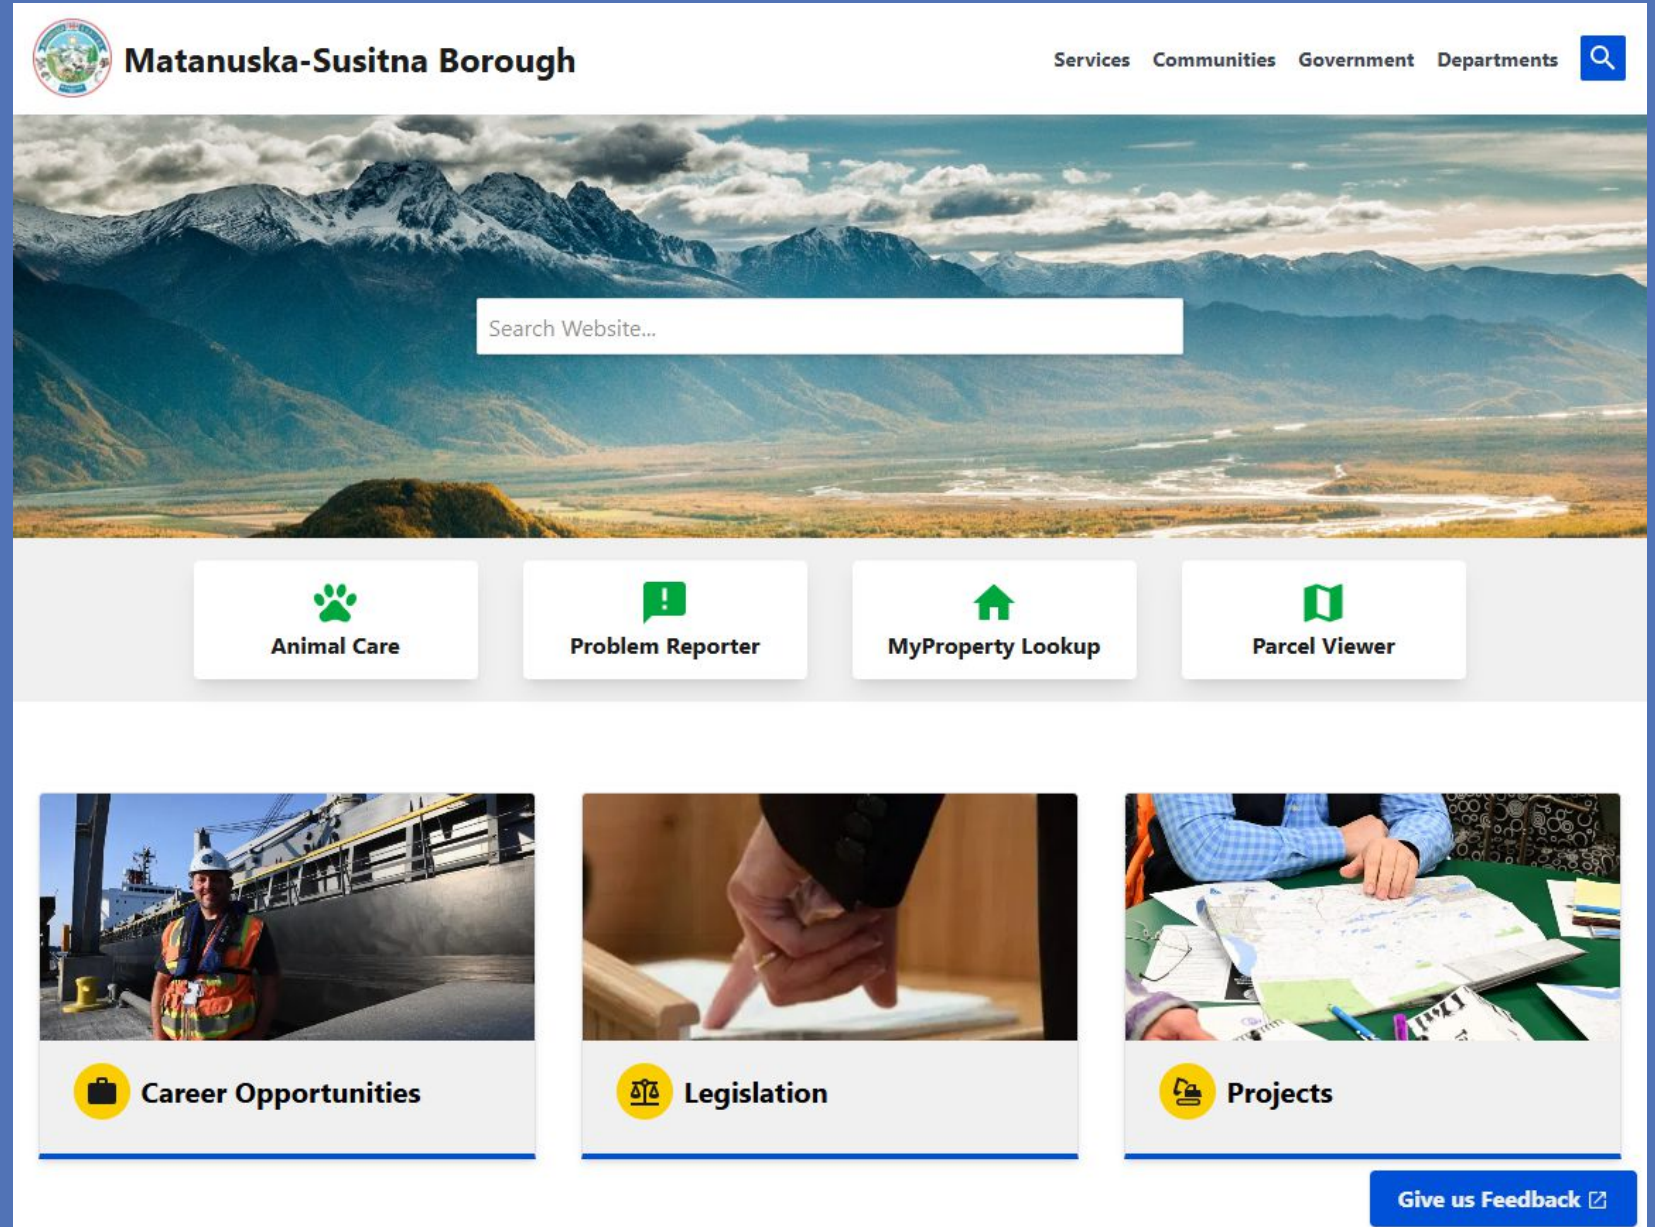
Matanuska-Susitna Borough

Services Communities Government Departments

Search Website...

Animal Care

Problem Reporter

MyProperty Lookup

Parcel Viewer

Career Opportunities

Legislation

Projects

Give us Feedback